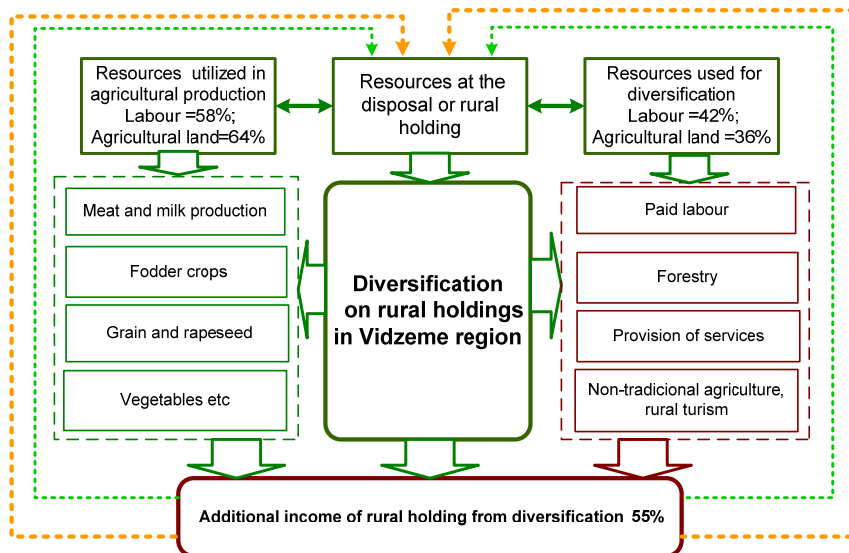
Resources utilized in agricultural production
Labour =58%;
Agricultural land=64%

Resources at the disposal or rural holding

Resources used for diversification
Labour =42%;
Agricultural land =36%

Meat and milk production

Fodder crops

Grain and rapeseed

Vegetables etc

Diversification on rural holdings in Vidzeme region

Paid labour

Forestry

Provision of services

Non-tradicional agriculture, rural turism

Additional income of rural holding from diversification 55%